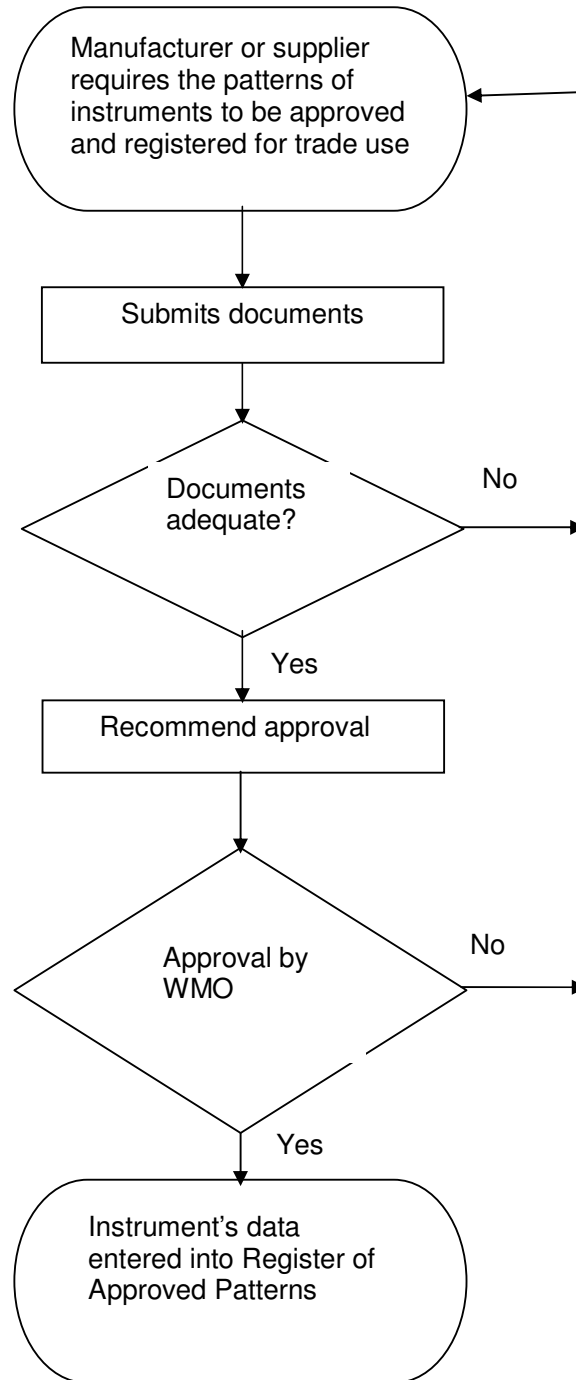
Manufacturer or supplier requires the patterns of instruments to be approved and registered for trade use

Submits documents

Documents adequate?

No

Yes

Recommend approval

Approval by WMO

No

Yes

Instrument's data entered into Register of Approved Patterns